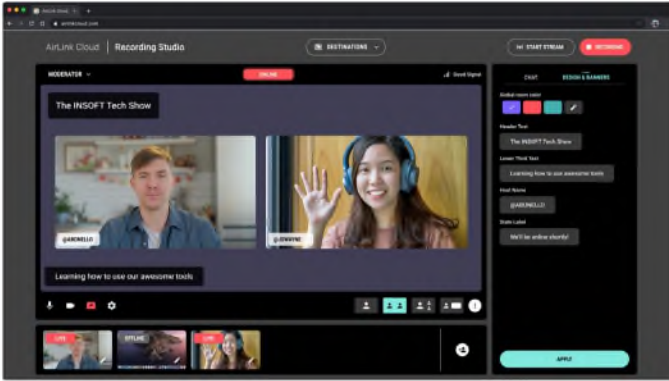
AirLink Cloud

airlinkcloud.com

AirLink Cloud | Recording Studio

DESTINATIONS

START STREAM

RECORDING

MODERATOR

ONLINE

Good Signal

The INSOFT Tech Show

@ARONELLO

@JENAYNE

Learning how to use our awesome tools

CHAT

DESIGN & BANNERS

Global room color

Header Text

The INSOFT Tech Show

Lower Third Text

Learning how to use awesome tools

Host Name

@ARONELLO

State Label

We'll be online shortly!

APPLY

LIVE

OFFLINE

LIVE